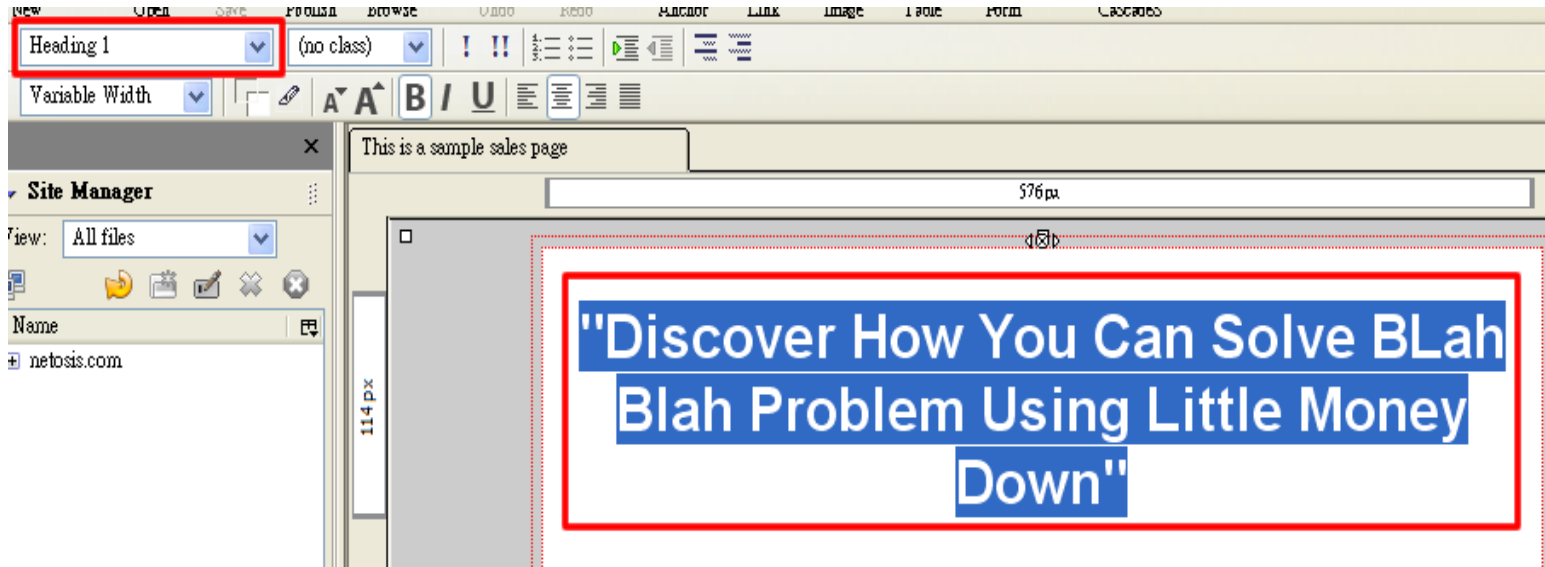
New Open Save Publish Browse Undo Redo Anchor Link Image Table Form Cascades

Heading 1
(no class)
Variable Width

Site Manager
View: All files
Name
netosis.com

This is a sample sales page
576 px
114 px

"Discover How You Can Solve BLah Blah Problem Using Little Money Down"